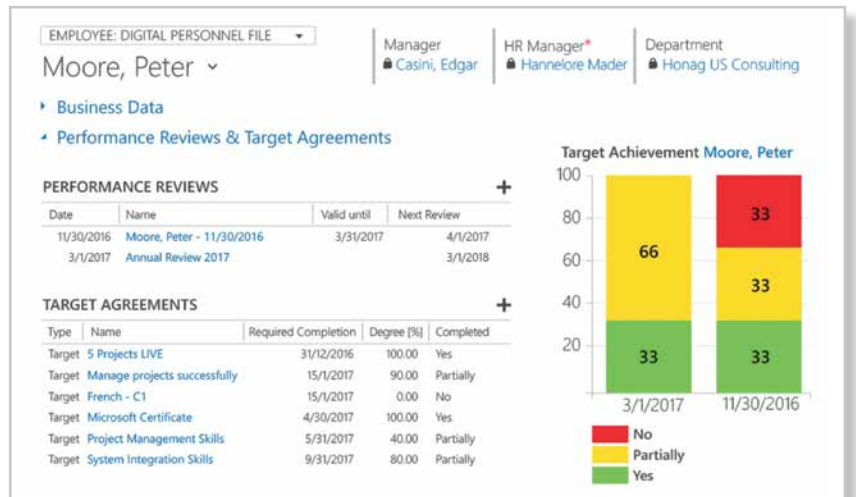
EMPLOYEE: DIGITAL PERSONNEL FILE

Moore, Peter

Manager
Casini, Edgar

HR Manager*
Hannelore Mader

Department
Honag US Consulting

Business Data

Performance Reviews & Target Agreements

PERFORMANCE REVIEWS

| Date | Name | Valid until | Next Review |
|---|---|---|---|
| 11/30/2016 | Moore, Peter - 11/30/2016 | 3/31/2017 | 4/1/2017 |
| 3/1/2017 | Annual Review 2017 | | 3/1/2018 |

TARGET AGREEMENTS

| Type | Name | Required Completion | Degree [%] | Completed |
|---|---|---|---|---|
| Target | 5 Projects LIVE | 31/12/2016 | 100.00 | Yes |
| Target | Manage projects successfully | 15/1/2017 | 90.00 | Partially |
| Target | French - C1 | 15/1/2017 | 0.00 | No |
| Target | Microsoft Certificate | 4/30/2017 | 100.00 | Yes |
| Target | Project Management Skills | 5/31/2017 | 40.00 | Partially |
| Target | System Integration Skills | 9/31/2017 | 80.00 | Partially |

Target Achievement Moore, Peter

100
80
60
40
20

66
33
33
33
33

3/1/2017
11/30/2016

No
Partially
Yes